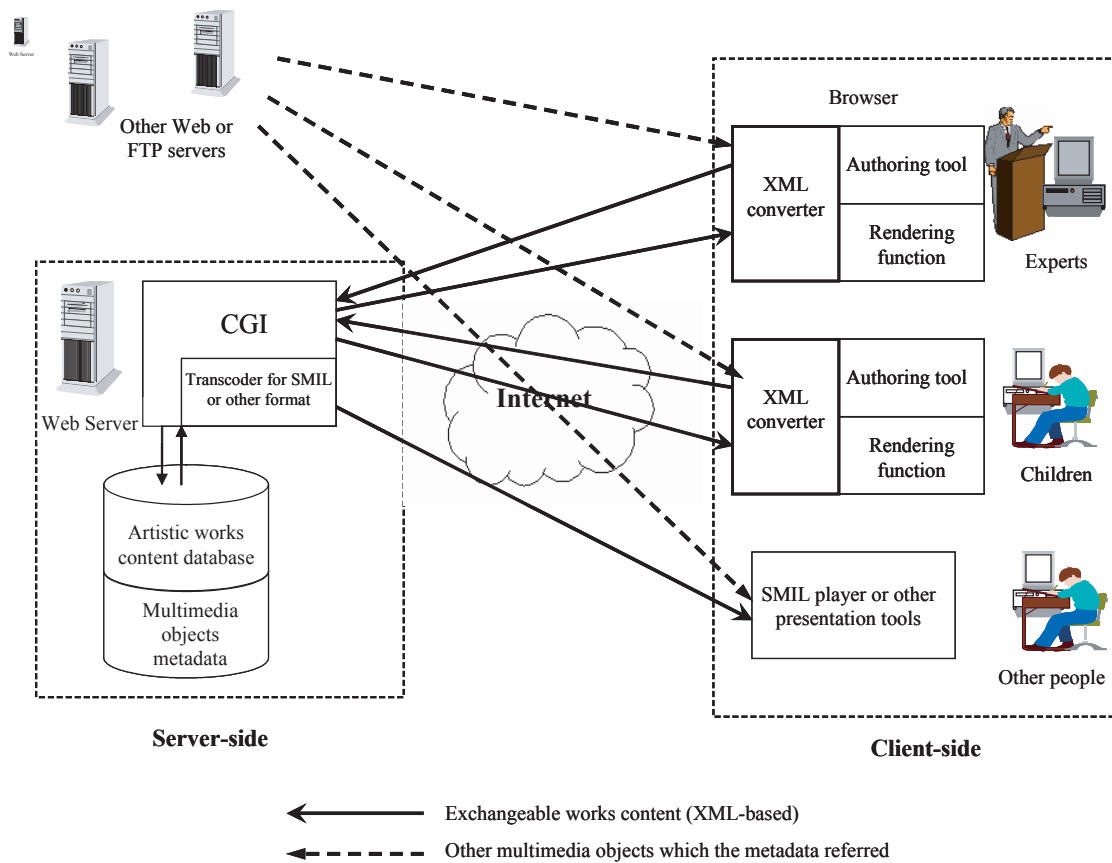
Web Server

Other Web or FTP servers

Browser

XML converter

Authoring tool

Rendering function

Experts

CGI

Transcoder for SMIL or other format

Web Server

Internet

XML converter

Authoring tool

Rendering function

Children

Artistic works content database

Multimedia objects metadata

SMIL player or other presentation tools

Other people

Server-side

Client-side

Exchangeable works content (XML-based)

Other multimedia objects which the metadata referred